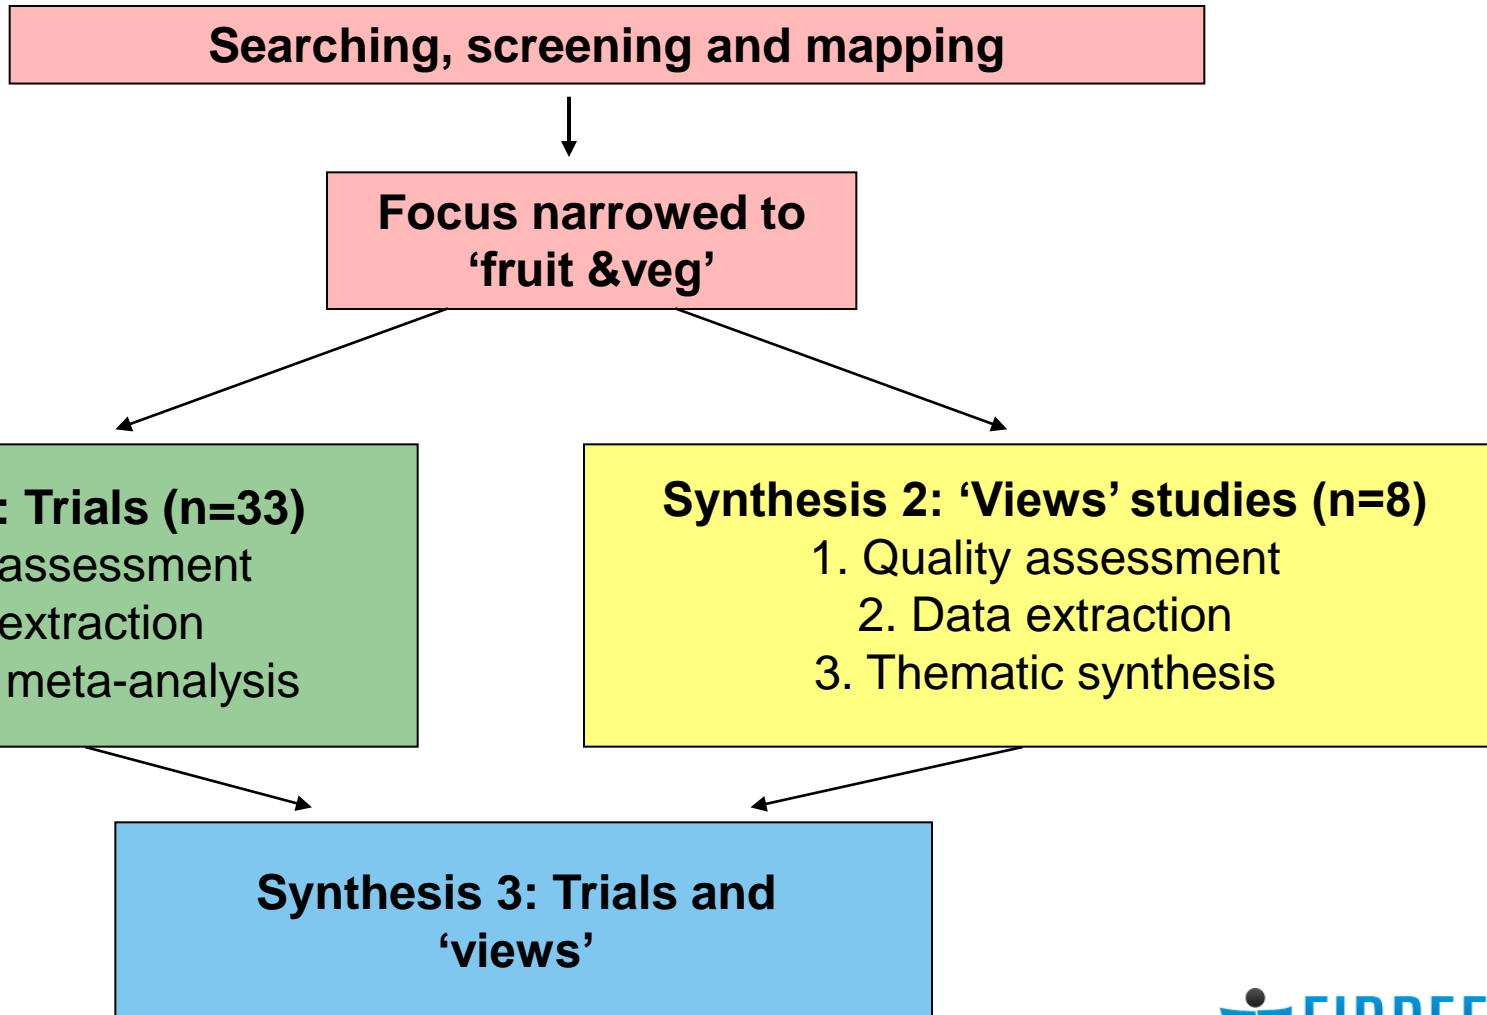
Searching, screening and mapping

Focus narrowed to ‘fruit &veg’

: Trials (n=33)
assessment
extraction
meta-analysis

Synthesis 2: ‘Views’ studies (n=8)
1. Quality assessment
2. Data extraction
3. Thematic synthesis

Synthesis 3: Trials and ‘views’

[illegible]